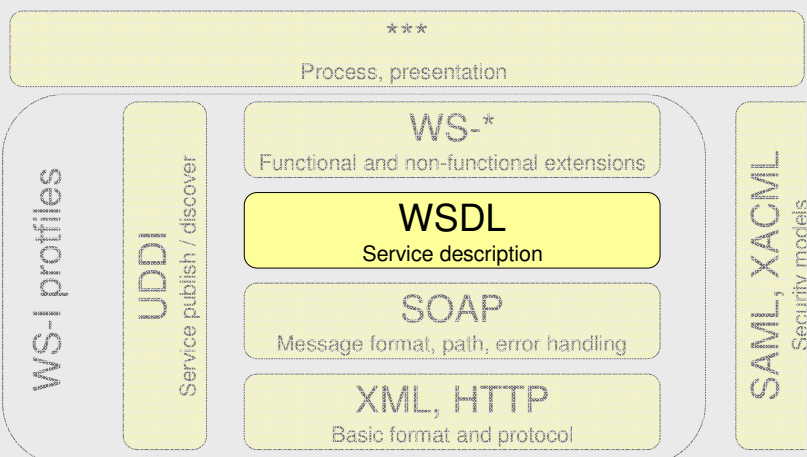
***
Process, presentation

WS- profiles

UDDI
Service publish / discover

WS-*
Functional and non-functional extensions

WSDL
Service description

SOAP
Message format, path, error handling

XML, HTTP
Basic format and protocol

SAML, XACML
Security models